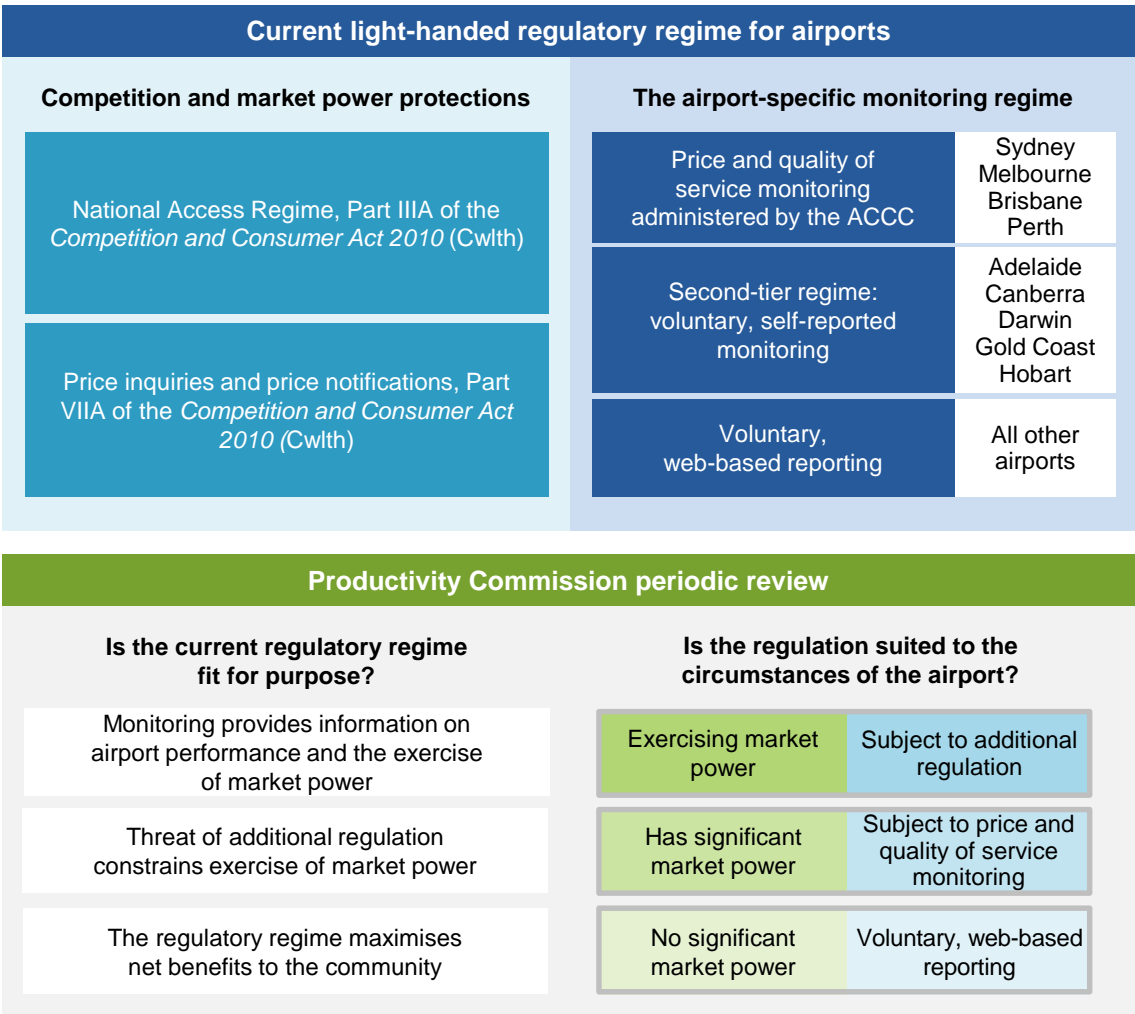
Current light-handed regulatory regime for airports

Competition and market power protections

National Access Regime, Part IIIA of the *Competition and Consumer Act 2010* (Cwlth)

Price inquiries and price notifications, Part VIIA of the *Competition and Consumer Act 2010 (*Cwlth)

The airport-specific monitoring regime

| | |
|---|---|
| Price and quality of service monitoring administered by the ACCC | Sydney Melbourne Brisbane Perth |
| Second-tier regime: voluntary, self-reported monitoring | Adelaide Canberra Darwin Gold Coast Hobart |
| Voluntary, web-based reporting | All other airports |

Productivity Commission periodic review

Is the current regulatory regime fit for purpose?

Monitoring provides information on airport performance and the exercise of market power

Threat of additional regulation constrains exercise of market power

The regulatory regime maximises net benefits to the community

Is the regulation suited to the circumstances of the airport?

| | |
|---|---|
| Exercising market power | Subject to additional regulation |
| Has significant market power | Subject to price and quality of service monitoring |
| No significant market power | Voluntary, web-based reporting |